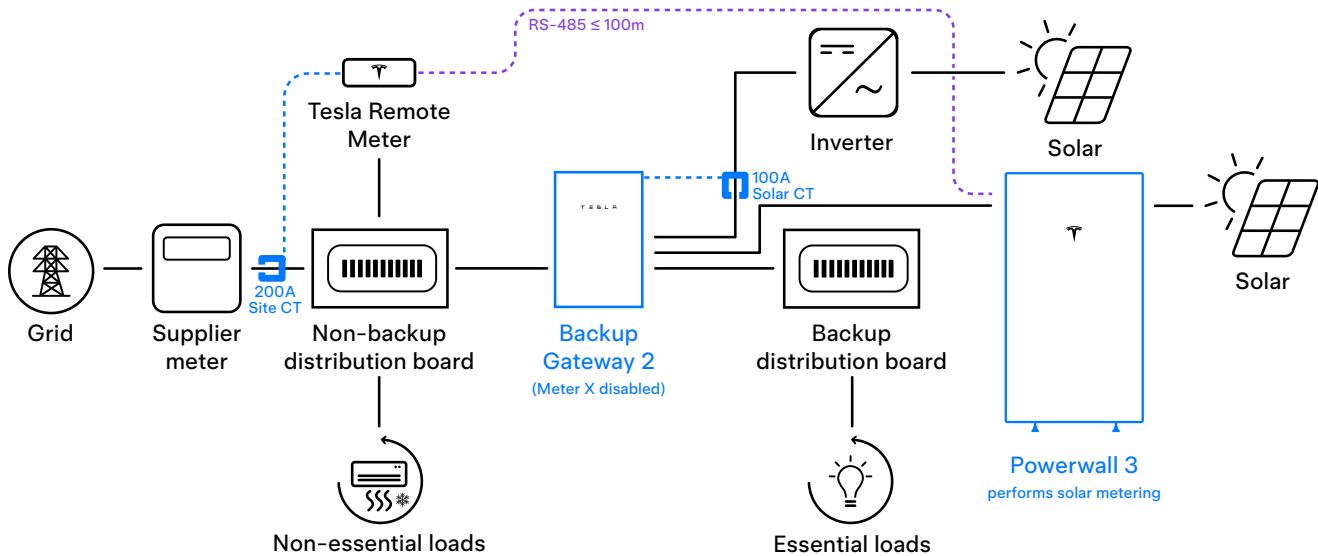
RS-485 ≤ 100m

Tesla Remote Meter

Inverter

Solar

100A Solar CT

TESLA

Solar

Grid

Supplier meter

200A Site CT

Non-backup distribution board

Backup Gateway 2
(Meter X disabled)

Backup distribution board

Powerwall 3
performs solar metering

Non-essential loads

Essential loads